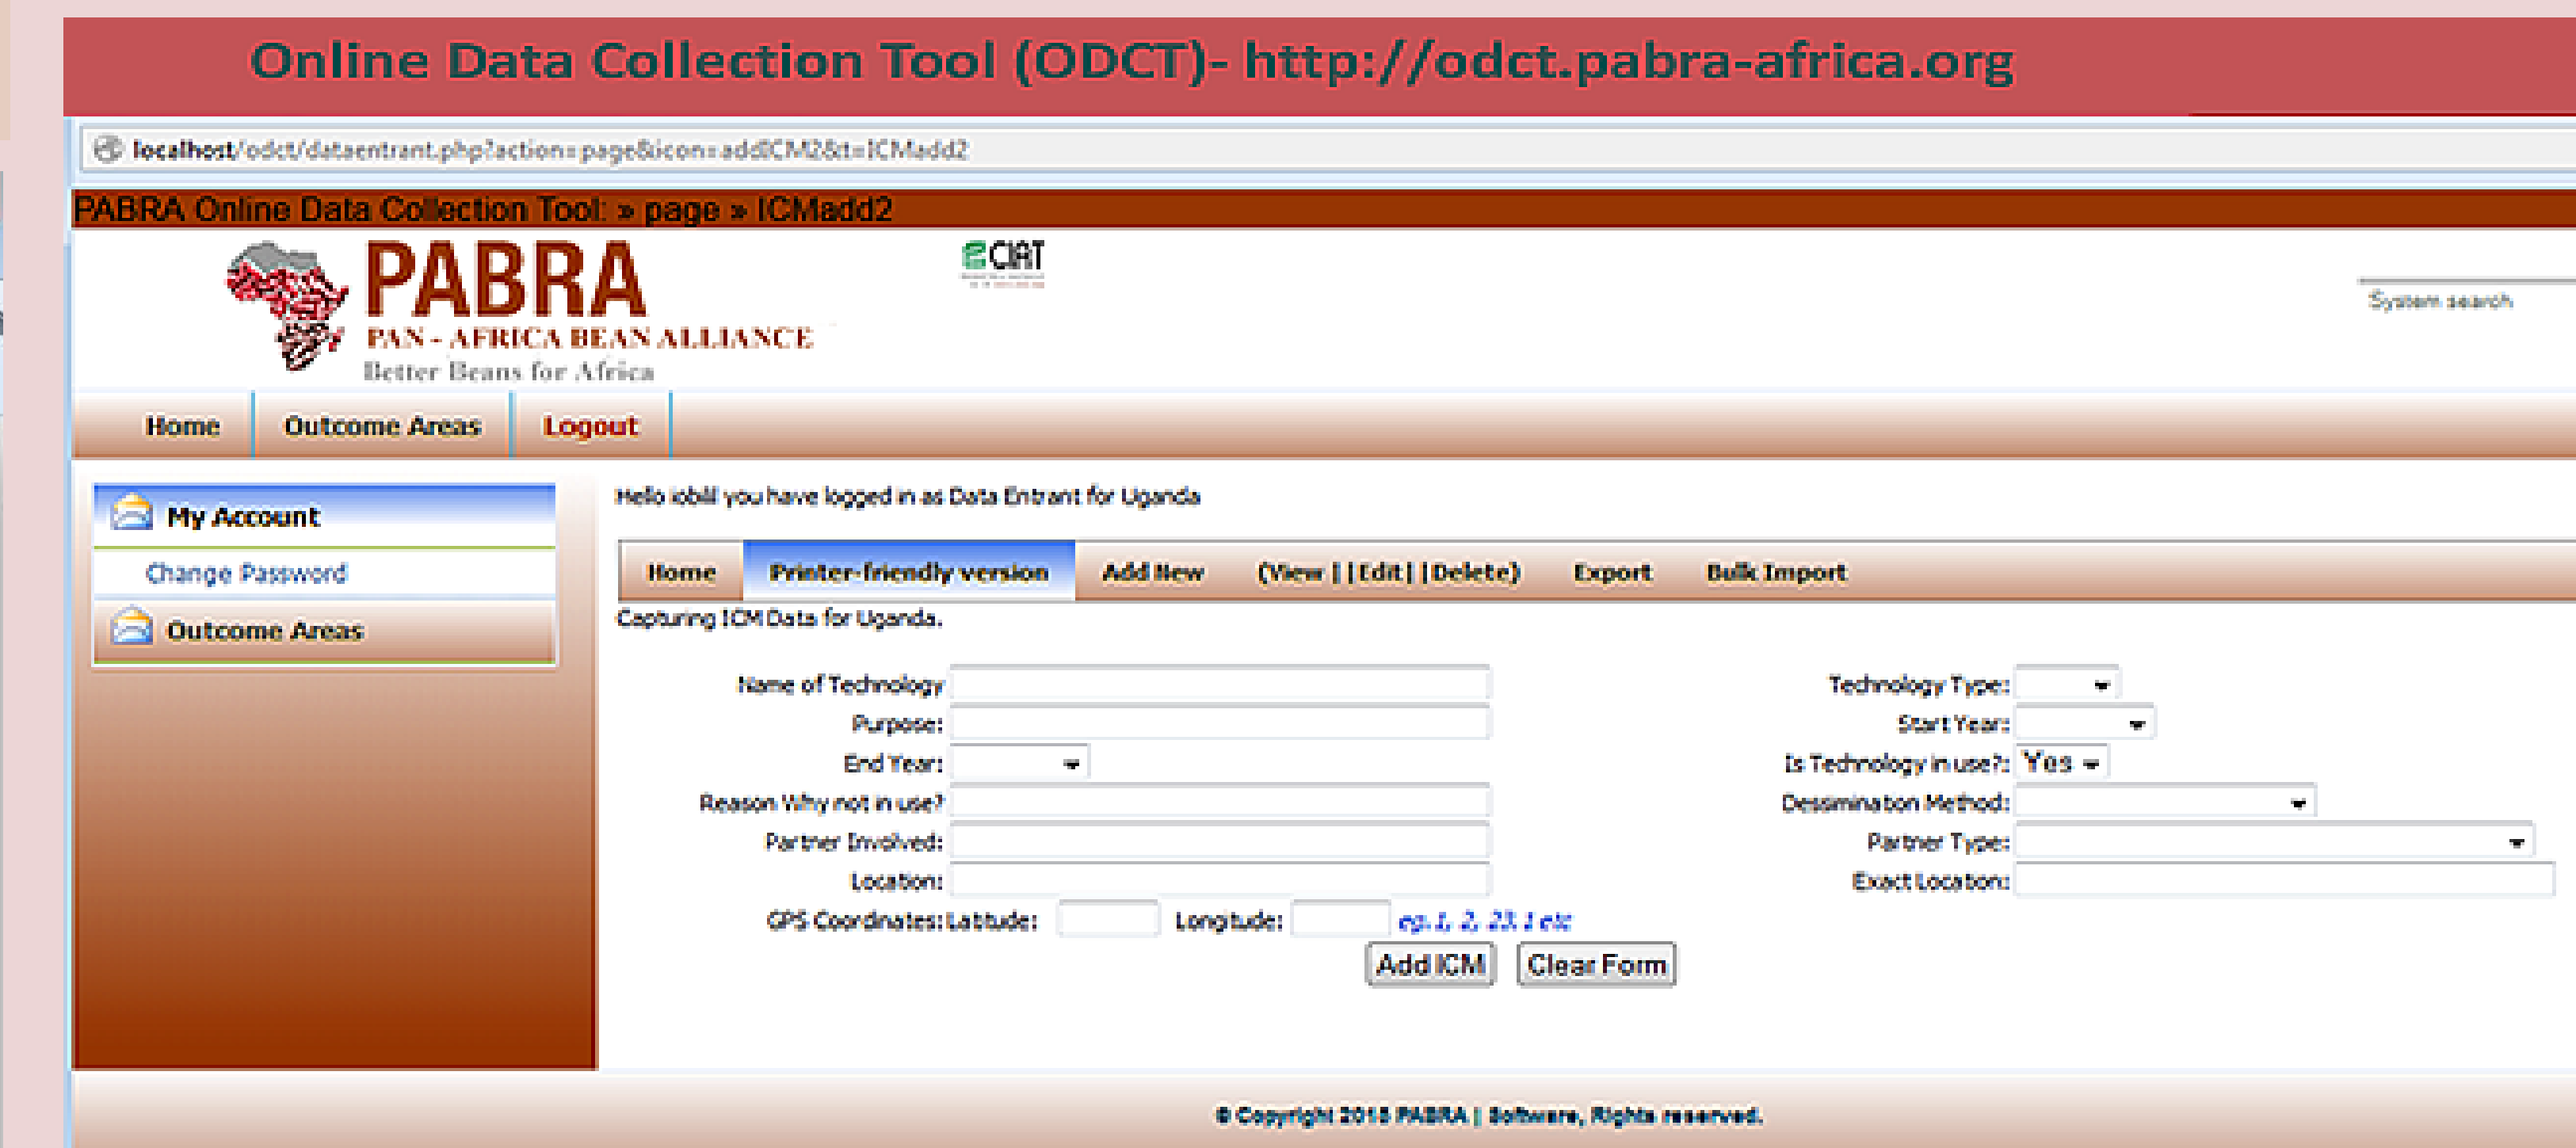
Online Data Collection Tool (ODCT)- http://odct.pabra-africa.org

localhost/odct/dataentrant.php?action=page&icon=addICM2&t=ICMadd2

PABRA Online Data Collection Tool » page » ICMadd2

PABRA
PAN - AFRICA BEAN ALLIANCE
Better Beans for Africa

CIAT

System search

Home | Outcome Areas | Logout

My Account
Change Password
Outcome Areas

Hello iobill you have logged in as Data Entrant for Uganda

Home | Printer-friendly version | Add New | (View | | Edit | | Delete) | Export | Bulk Import

Capturing ICM Data for Uganda.

Name of Technology
Purpose:
End Year:
Reason Why not in use?
Partner Involved:
Location:
GPS Coordinates: Latitude: Longitude: eg.1, 2, 23.1 etc

Technology Type:
Start Year:
Is Technology in use?: Yes
Dessimination Method:
Partner Type:
Exact Location:

Add ICM | Clear Form

© Copyright 2015 PABRA | Software, Rights reserved.